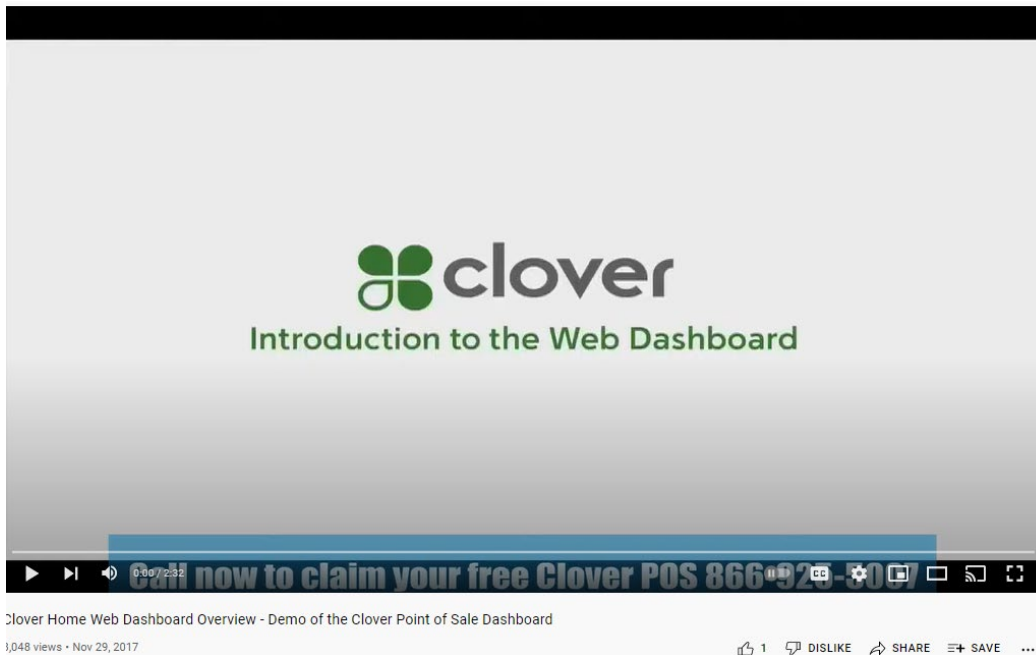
clover

Introduction to the Web Dashboard

Call now to claim your free Clover POS 866-92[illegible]-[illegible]007

0:00 / 2:32

Clover Home Web Dashboard Overview - Demo of the Clover Point of Sale Dashboard

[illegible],048 views • Nov 29, 2017

1 DISLIKE SHARE SAVE ...